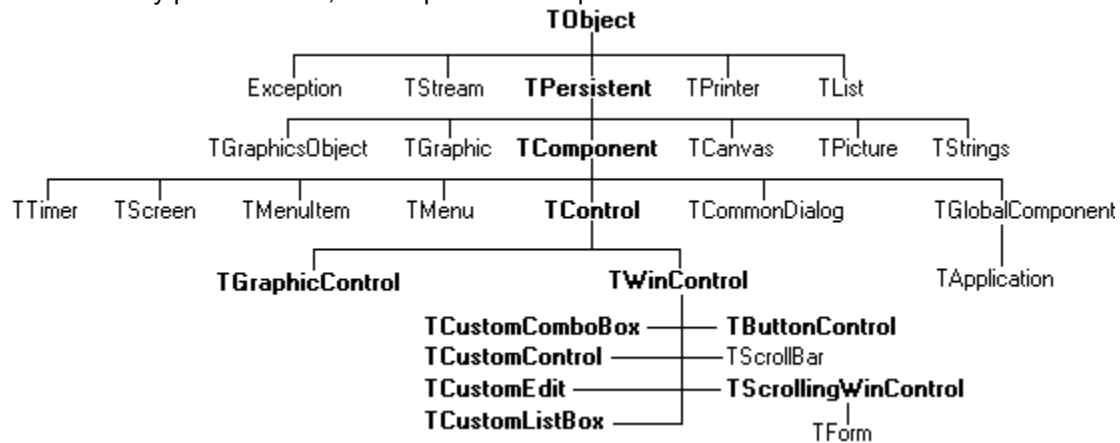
TObject

Exception TStream TPersistent TPrinter TList

TGraphicsObject TGraphic TComponent TCanvas TPicture TStrings

TTimer TScreen TMenuItem TMenu TControl TCommonDialog TGlobalComponent

TGraphicControl TWinControl TApplication

TCustomComboBox TButtonControl
TCustomControl TScrollBar
TCustomEdit TScrollingWinControl
TCustomListBox TForm